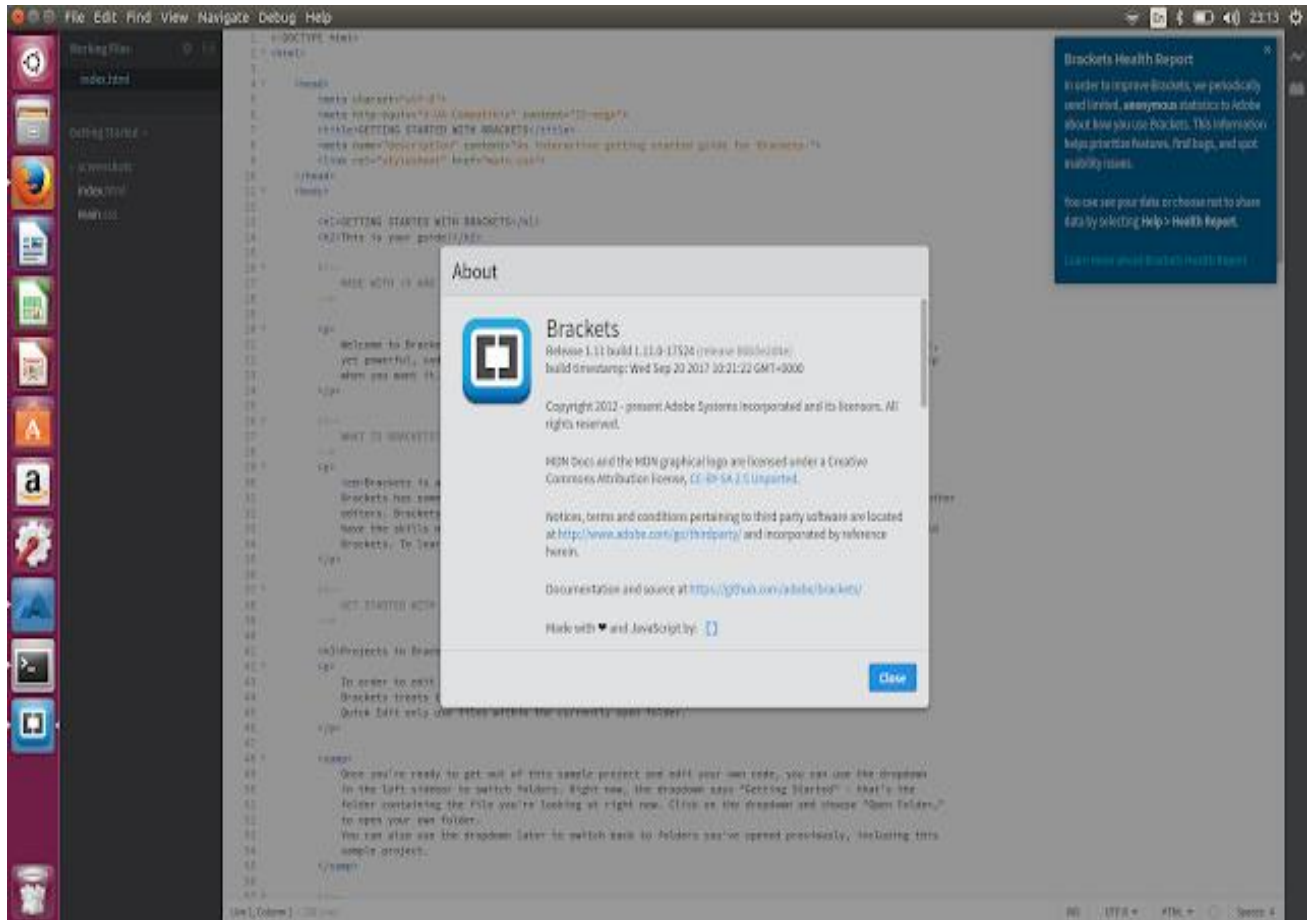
File Edit Find View Navigate Debug Help

23:13

Working Files

index.html

Getting Started

screenshots

index.html

main.css

1 <!DOCTYPE html>
2 <html>
3
4 <head>
5 <meta charset="utf-8">
6 <meta http-equiv="X-UA-Compatible" content="IE=edge">
7 <title>GETTING STARTED WITH BRACKETS</title>
8 <meta name="description" content="An interactive getting started guide for Brackets.">
9 <link rel="stylesheet" href="main.css">
10 </head>
11 <body>
12
13 <h1>GETTING STARTED WITH BRACKETS</h1>
14 <h2>This is your guide!</h2>

Brackets Health Report

In order to improve Brackets, we periodically send limited, anonymous statistics to Adobe about how you use Brackets. This information helps prioritize features, find bugs, and spot usability issues.

You can see your data or choose not to share data by selecting Help > Health Report.

Learn more about Brackets Health Report

About

Brackets

Release 1.11 build 1.11.0-17524 (release 980d6cd8e)
build timestamp: Wed Sep 20 2017 10:21:22 GMT+0000

Copyright 2012 - present Adobe Systems Incorporated and its licensors. All rights reserved.

MDN Docs and the MDN graphical logo are licensed under a Creative Commons Attribution license, CC-BY-SA 2.5 Unported.

Notices, terms and conditions pertaining to third party software are located at http://www.adobe.com/go/thirdparty/ and incorporated by reference herein.

Documentation and source at https://github.com/adobe/brackets/

Made with ❤ and JavaScript by:

Close

Once you're ready to get out of this sample project and edit your own code, you can use the dropdown in the left sidebar to switch folders. Right now, the dropdown says "Getting Started" - that's the folder containing the file you're looking at right now. Click on the dropdown and choose "Open Folder..." to open your own folder.
You can also use the dropdown later to switch back to folders you've opened previously, including this sample project.
</samp>

Line 1, Column 1